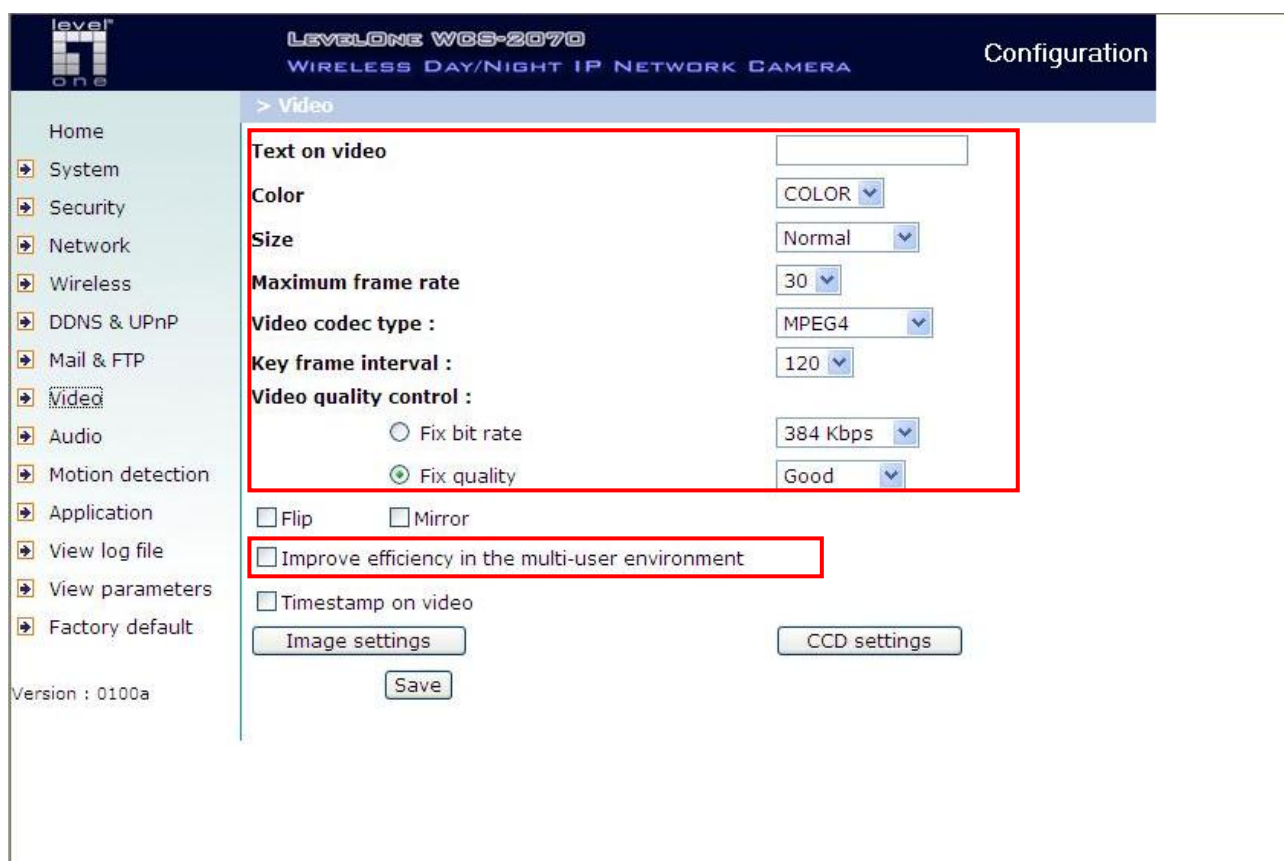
level one

LevelOne WCS-2070
Wireless Day/Night IP Network Camera

Configuration

> Video

Home
System
Security
Network
Wireless
DDNS & UPnP
Mail & FTP
Video
Audio
Motion detection
Application
View log file
View parameters
Factory default

Version : 0100a

Text on video
Color COLOR
Size Normal
Maximum frame rate 30
Video codec type : MPEG4
Key frame interval : 120
Video quality control :
Fix bit rate 384 Kbps
Fix quality Good

Flip Mirror

Improve efficiency in the multi-user environment

Timestamp on video

Image settings CCD settings

Save